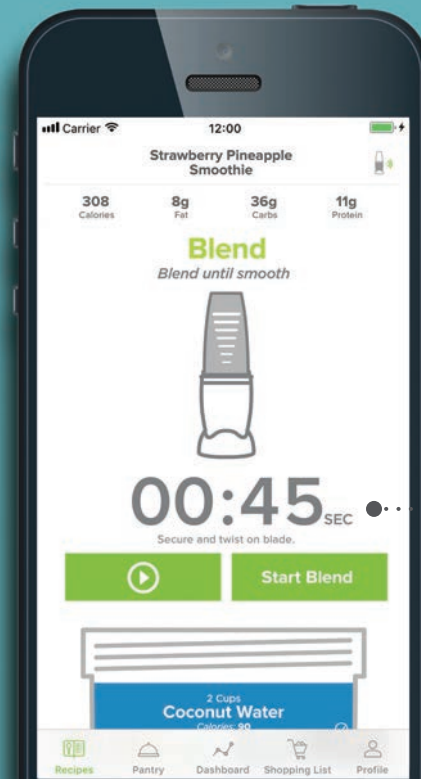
Carrier

12:00

Strawberry Pineapple Smoothie

308
Calories

8g
Fat

36g
Carbs

11g
Protein

Blend

Blend until smooth

00:45 SEC

Secure and twist on blade.

Start Blend

2 Cups

Coconut Water

Calories: 90

Recipes

Pantry

Dashboard

Shopping List

Profile